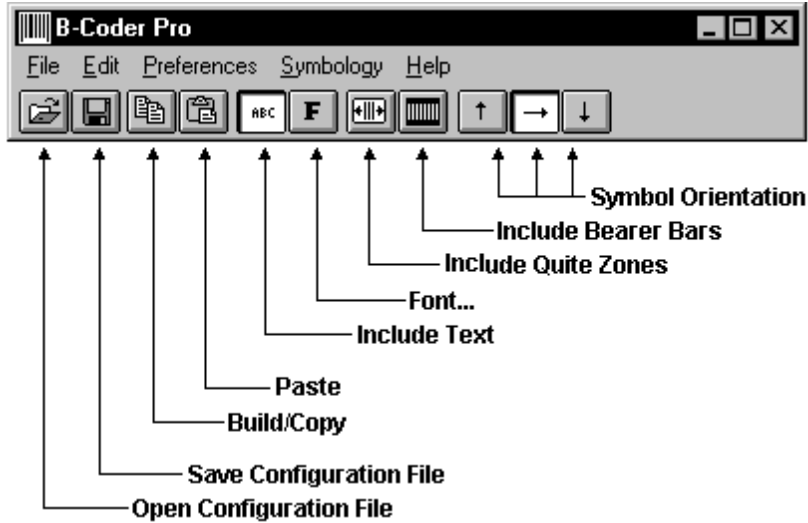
B-Coder Pro

File Edit Preferences Symbology Help

ABC F

↑ → ↓

Symbol Orientation

Include Bearer Bars

Include Quite Zones

Font...

Include Text

Paste

Build/Copy

Save Configuration File

Open Configuration File